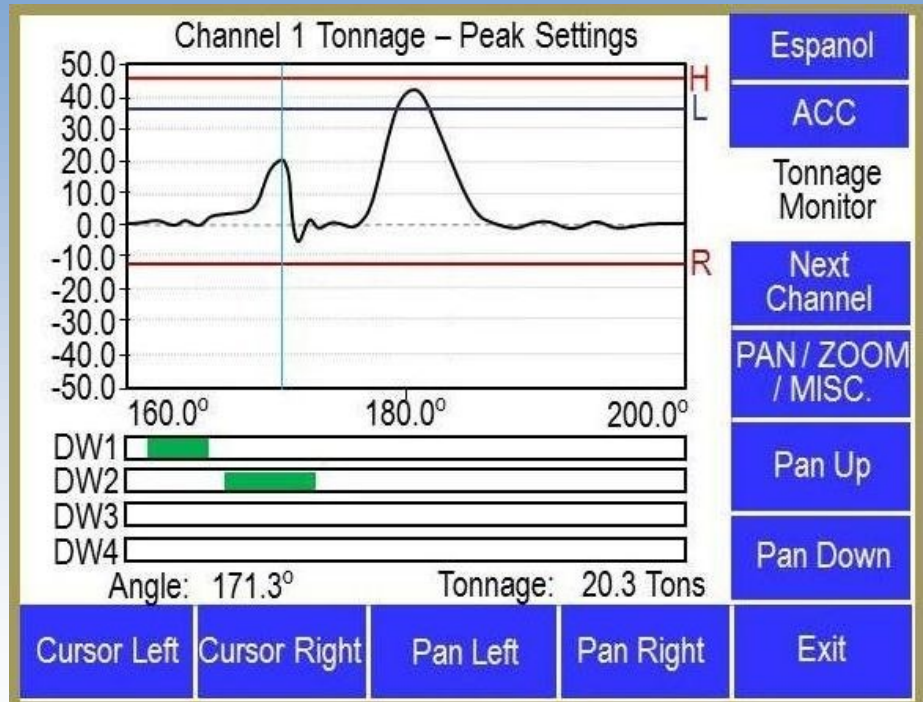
Channel 1 Tonnage – Peak Settings

50.0
40.0
30.0
20.0
10.0
0.0
-10.0
-20.0
-30.0
-40.0
-50.0

H
L
R

160.0°
180.0°
200.0°

DW1
DW2
DW3
DW4

Angle: 171.3°
Tonnage: 20.3 Tons

Espanol
ACC
Tonnage Monitor
Next Channel
PAN / ZOOM / MISC.
Pan Up
Pan Down

Cursor Left
Cursor Right
Pan Left
Pan Right
Exit